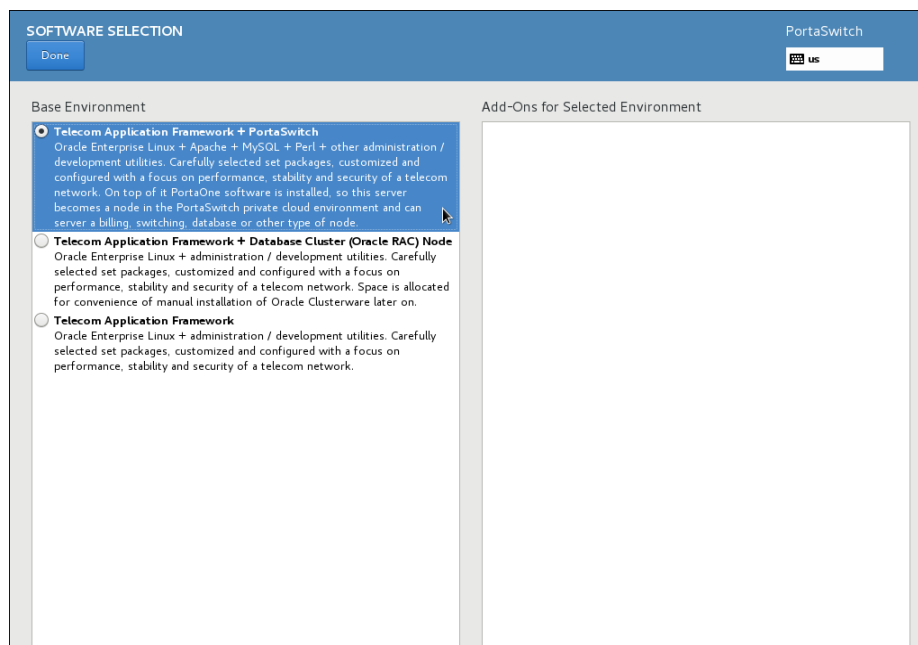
SOFTWARE SELECTION

Done

PortaSwitch

us

Base Environment

Telecom Application Framework + PortaSwitch
Oracle Enterprise Linux + Apache + MySQL + Perl + other administration / development utilities. Carefully selected set packages, customized and configured with a focus on performance, stability and security of a telecom network. On top of it PortaOne software is installed, so this server becomes a node in the PortaSwitch private cloud environment and can server a billing, switching, database or other type of node.

Telecom Application Framework + Database Cluster (Oracle RAC) Node
Oracle Enterprise Linux + administration / development utilities. Carefully selected set packages, customized and configured with a focus on performance, stability and security of a telecom network. Space is allocated for convenience of manual installation of Oracle Clusterware later on.

Telecom Application Framework
Oracle Enterprise Linux + administration / development utilities. Carefully selected set packages, customized and configured with a focus on performance, stability and security of a telecom network.

Add-Ons for Selected Environment